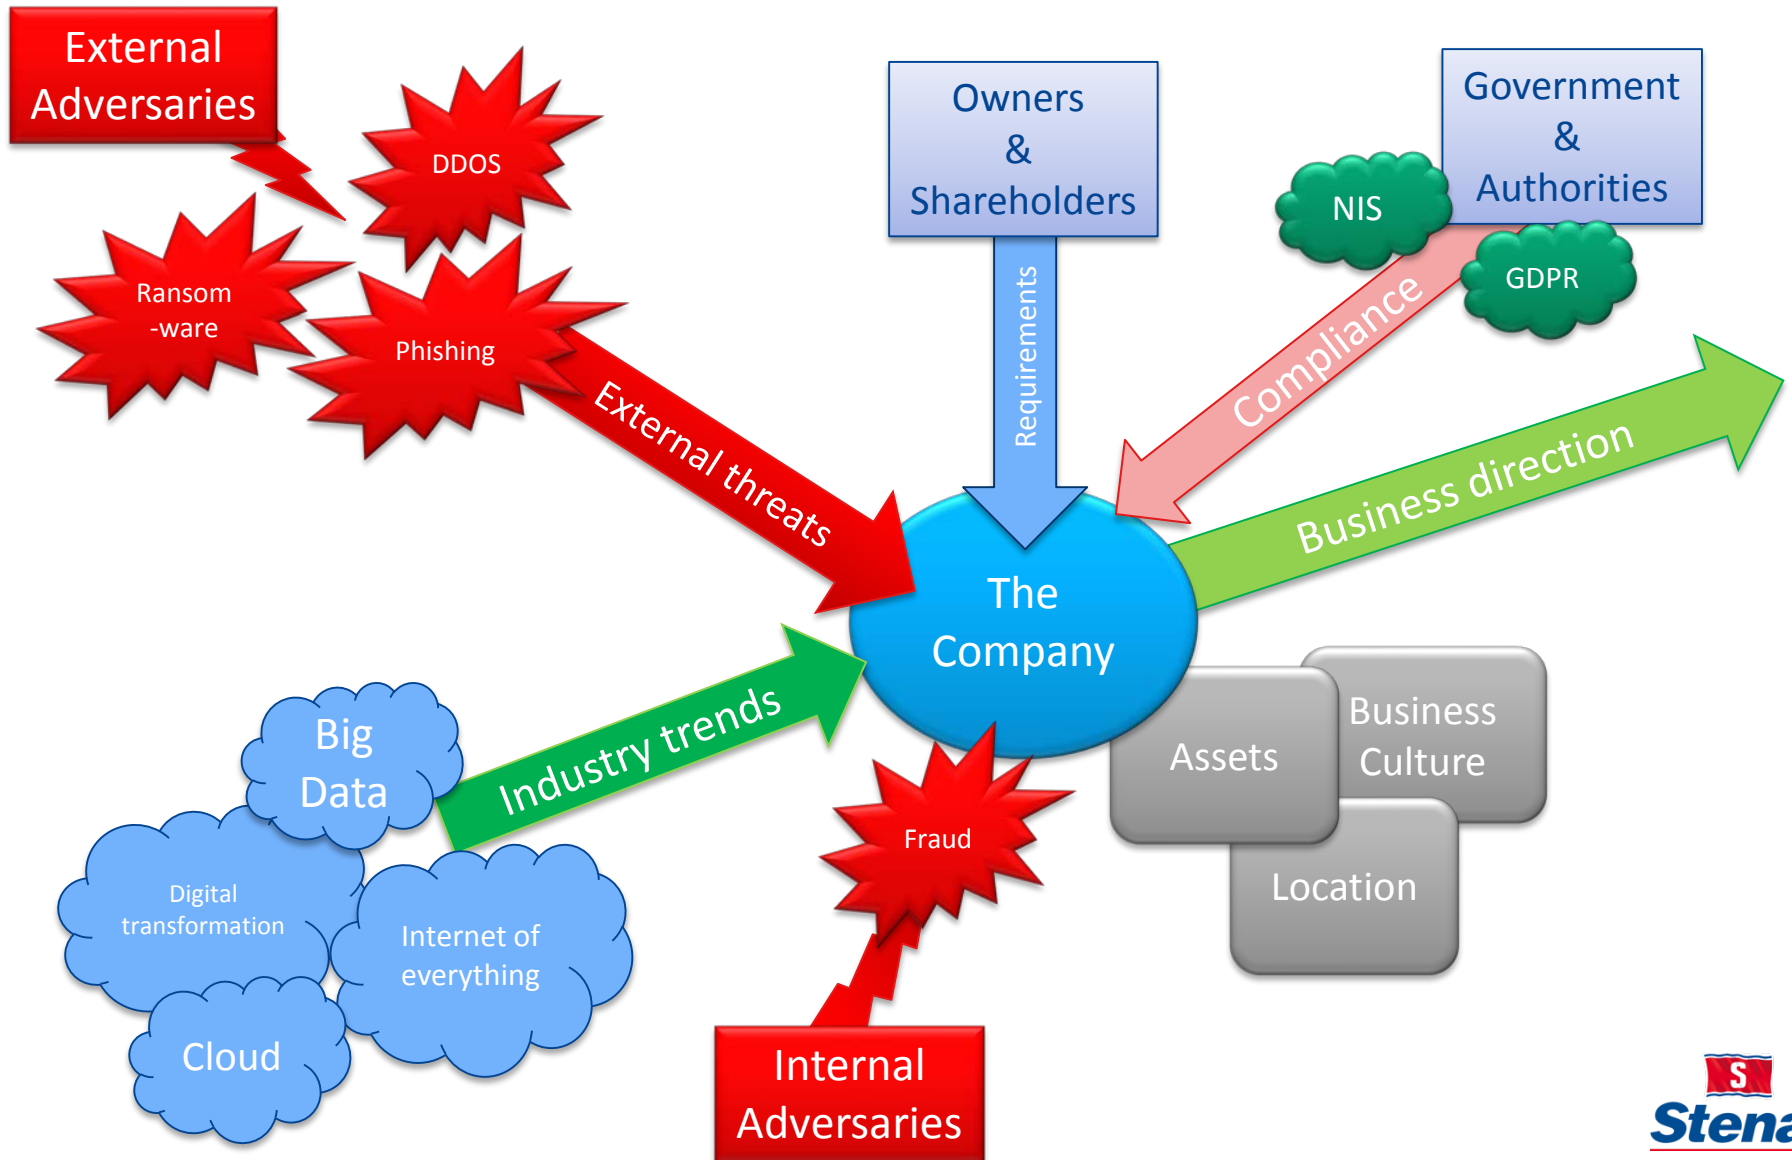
External Adversaries

DDOS

Ransom -ware

Phishing

External threats

Owners & Shareholders

Requirements

Government & Authorities

NIS

GDPR

Compliance

Business direction

The Company

Big Data

Industry trends

Digital transformation

Internet of everything

Cloud

Fraud

Assets

Business Culture

Location

Internal Adversaries

S

Stena